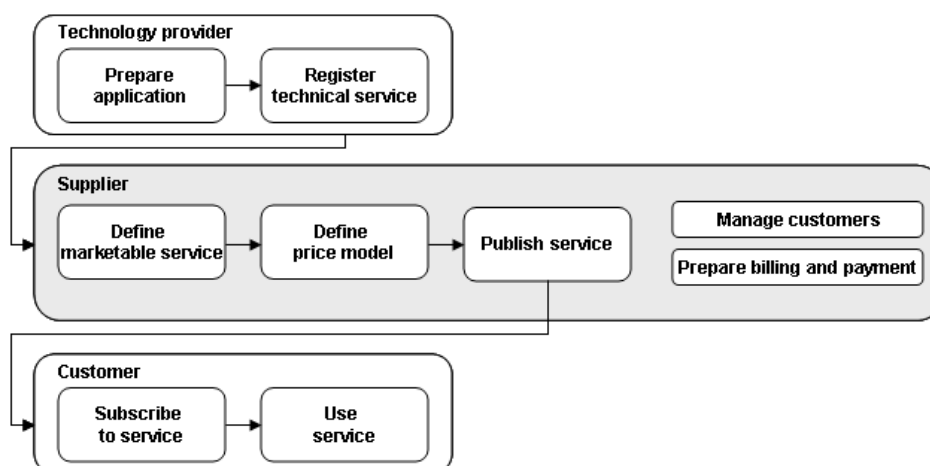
Technology provider

Prepare application

Register technical service

Supplier

Define marketable service

Define price model

Publish service

Manage customers

Prepare billing and payment

Customer

Subscribe to service

Use service